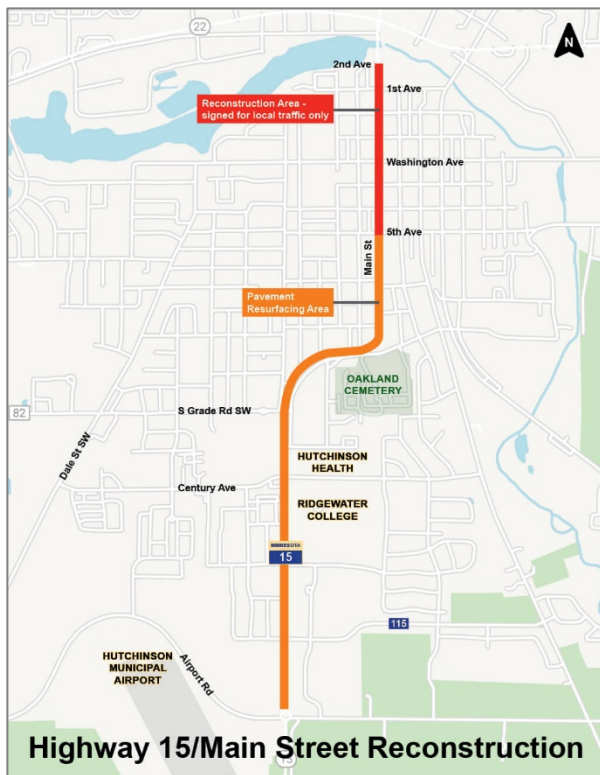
22

N

2nd Ave

1st Ave

Reconstruction Area - signed for local traffic only

Washington Ave

5th Ave

Main St

Pavement Resurfacing Area

OAKLAND CEMETERY

82

S Grade Rd SW

Dale St SW

HUTCHINSON HEALTH

Century Ave

RIDGEWATER COLLEGE

MINNESOTA 15

115

HUTCHINSON MUNICIPAL AIRPORT

Airport Rd

Highway 15/Main Street Reconstruction